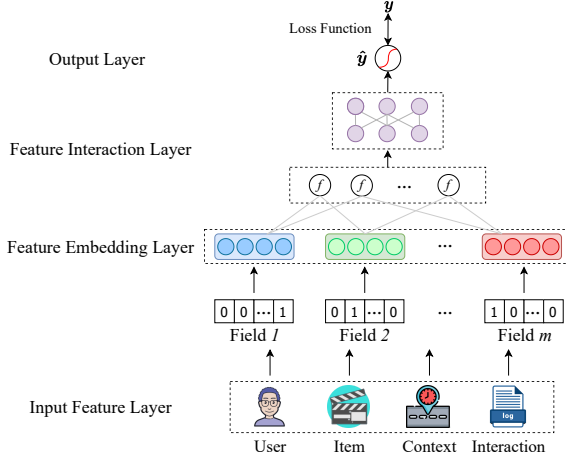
$y$

Loss Function

Output Layer

$\hat{y}$

Feature Interaction Layer

$f$ $f$ ··· $f$

Feature Embedding Layer

···

| 0 | 0 | ··· | 1 |
|---|---|---|---|

| 0 | 1 | ··· | 0 |
|---|---|---|---|

···

| 1 | 0 | ··· | 0 |
|---|---|---|---|

Field $1$

Field $2$

Field $m$

Input Feature Layer

log

User

Item

Context

Interaction